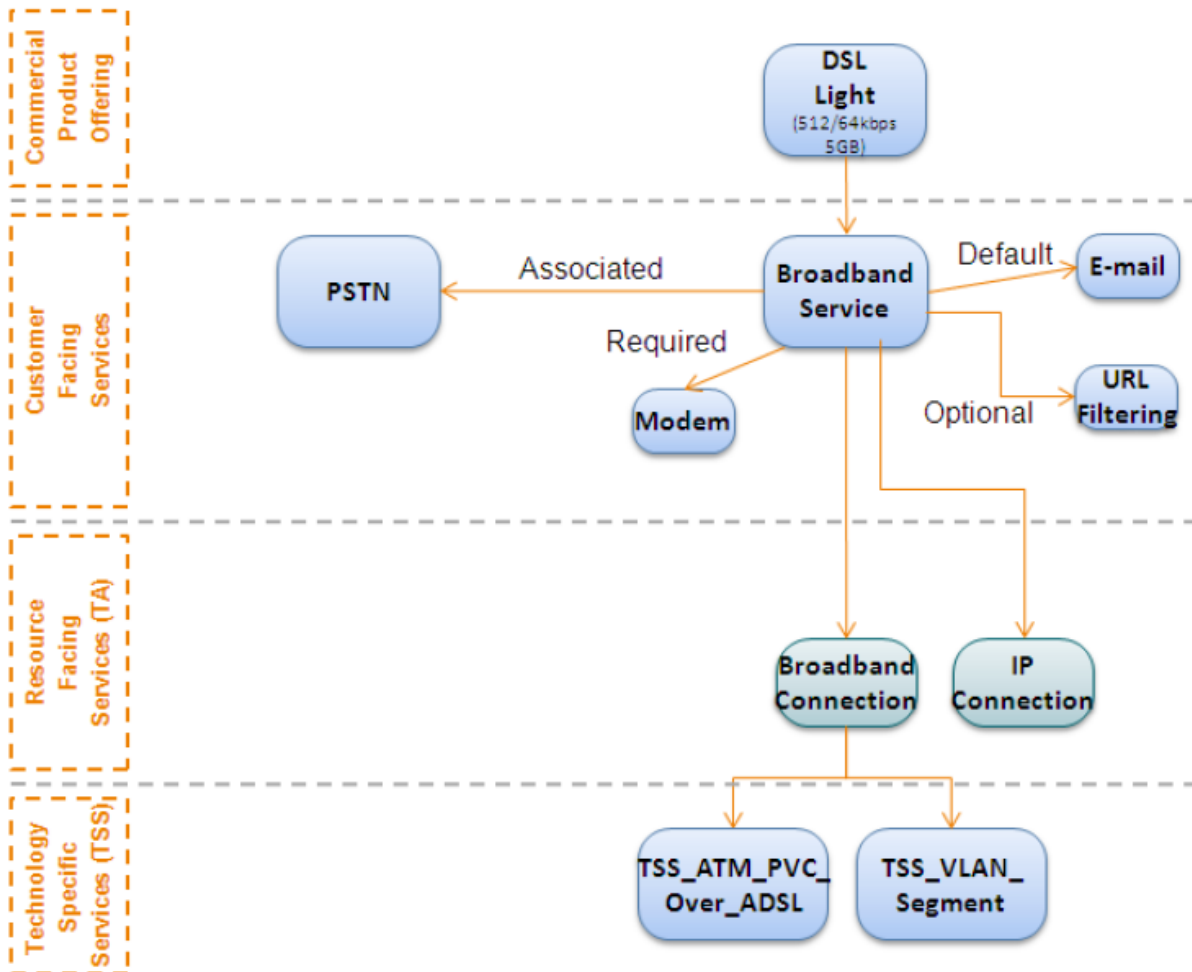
Commercial Product Offering

DSL Light (512/64kbps 5GB)

Customer Facing Services

PSTN

Associated

Broadband Service

Default

E-mail

Required

Modem

Optional

URL Filtering

Resource Facing Services (TA)

Broadband Connection

IP Connection

Technology Specific Services (TSS)

TSS_ATM_PVC_Over_ADSL

TSS_VLAN_Segment